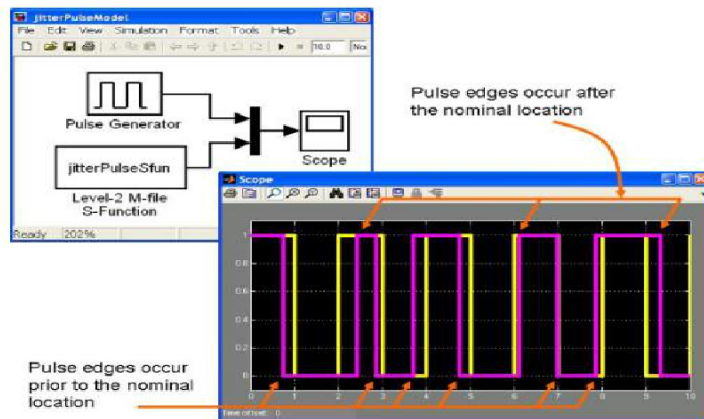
jitterPulseModel
File Edit View Simulation Format Tools Help
10.0 Nor

Pulse Generator

jitterPulseSfun

Level-2 M-file S-Function

Scope

Ready 202%

Pulse edges occur after the nominal location

Scope

1
0.8
0.6
0.4
0.2
0
0 1 2 3 4 5 6 7 8 9 10

Time offset: 0

Pulse edges occur prior to the nominal location